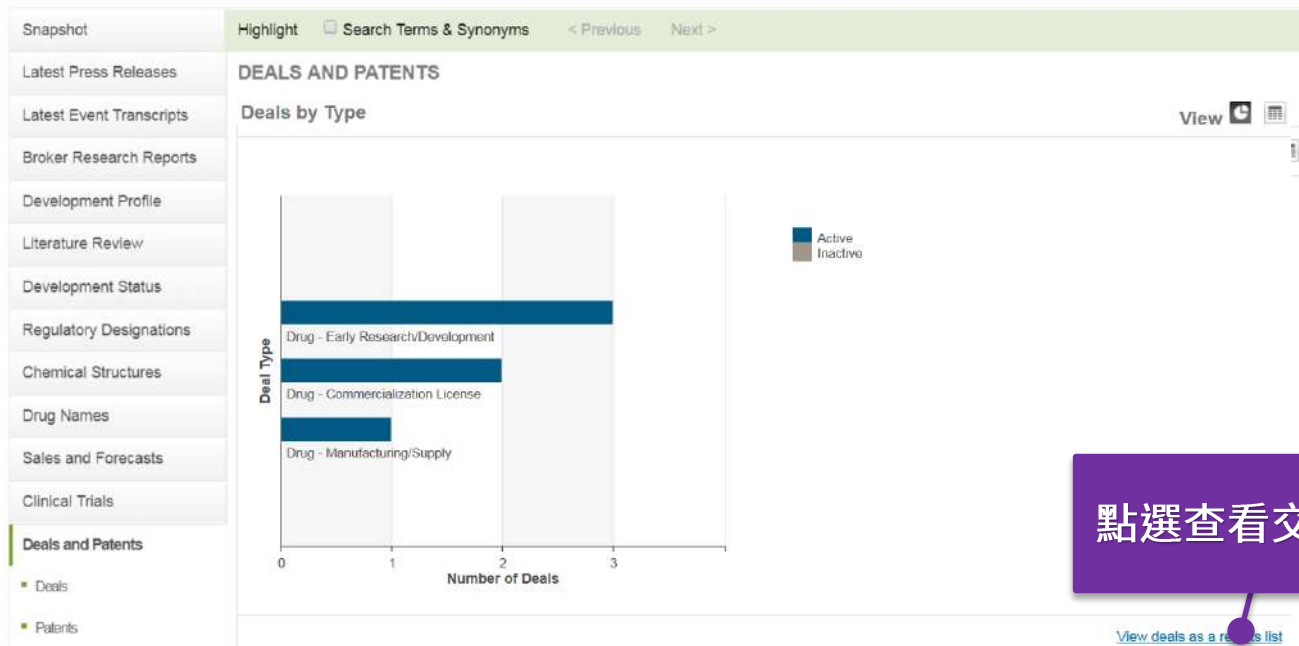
Snapshot
Latest Press Releases
Latest Event Transcripts
Broker Research Reports
Development Profile
Literature Review
Development Status
Regulatory Designations
Chemical Structures
Drug Names
Sales and Forecasts
Clinical Trials
Deals and Patents
Deals
Patents

Highlight Search Terms & Synonyms < Previous Next >

DEALS AND PATENTS

Deals by Type

View

Active
Inactive

Deal Type

Drug - Early Research/Development
Drug - Commercialization License
Drug - Manufacturing/Supply

0 1 2 3
Number of Deals

點選查看交

View deals as a re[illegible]s list